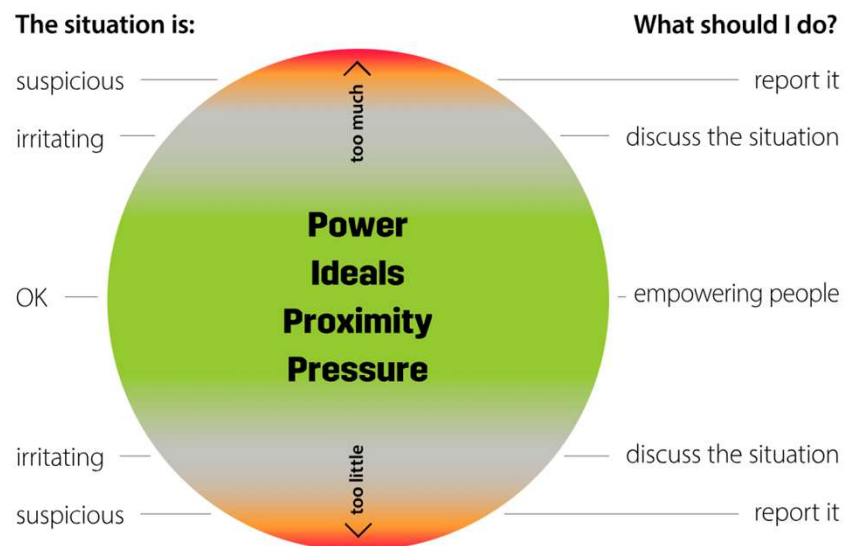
The situation is:

What should I do?

suspicious

report it

too much

irritating

discuss the situation

Power
Ideals
Proximity
Pressure

OK

empowering people

irritating

discuss the situation

too little

suspicious

report it